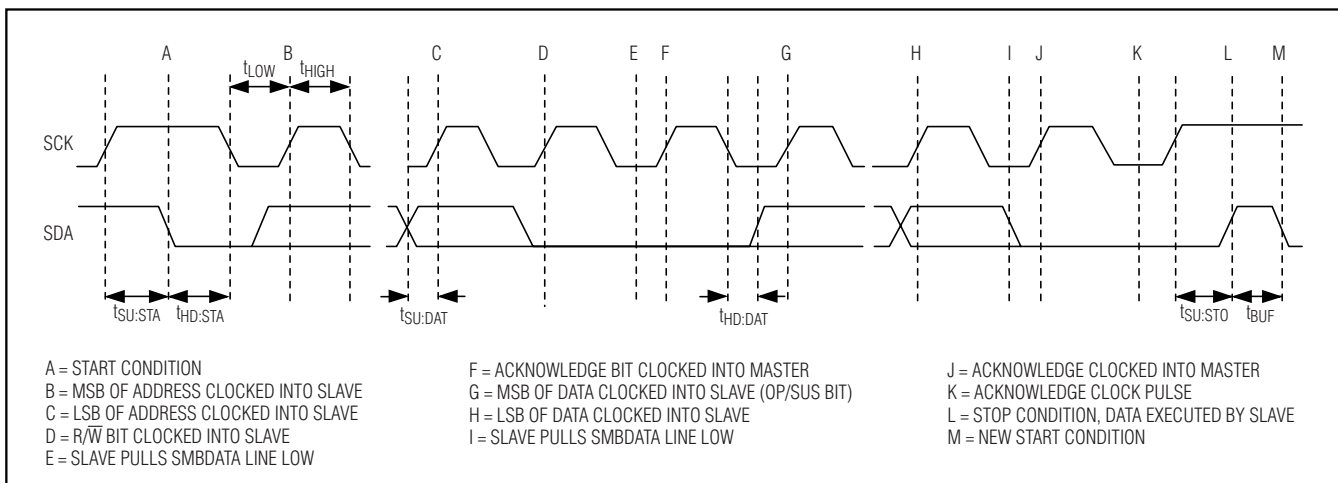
A B C D E F G H I J K L M

$t_{LOW}$ $t_{HIGH}$

SCK

SDA

$t_{SU:STA}$ $t_{HD:STA}$ $t_{SU:DAT}$ $t_{HD:DAT}$ $t_{SU:STO}$ $t_{BUF}$

A = START CONDITION
B = MSB OF ADDRESS CLOCKED INTO SLAVE
C = LSB OF ADDRESS CLOCKED INTO SLAVE
D = R/$\overline{W}$ BIT CLOCKED INTO SLAVE
E = SLAVE PULLS SMBDATA LINE LOW

F = ACKNOWLEDGE BIT CLOCKED INTO MASTER
G = MSB OF DATA CLOCKED INTO SLAVE (OP/SUS BIT)
H = LSB OF DATA CLOCKED INTO SLAVE
I = SLAVE PULLS SMBDATA LINE LOW

J = ACKNOWLEDGE CLOCKED INTO MASTER
K = ACKNOWLEDGE CLOCK PULSE
L = STOP CONDITION, DATA EXECUTED BY SLAVE
M = NEW START CONDITION